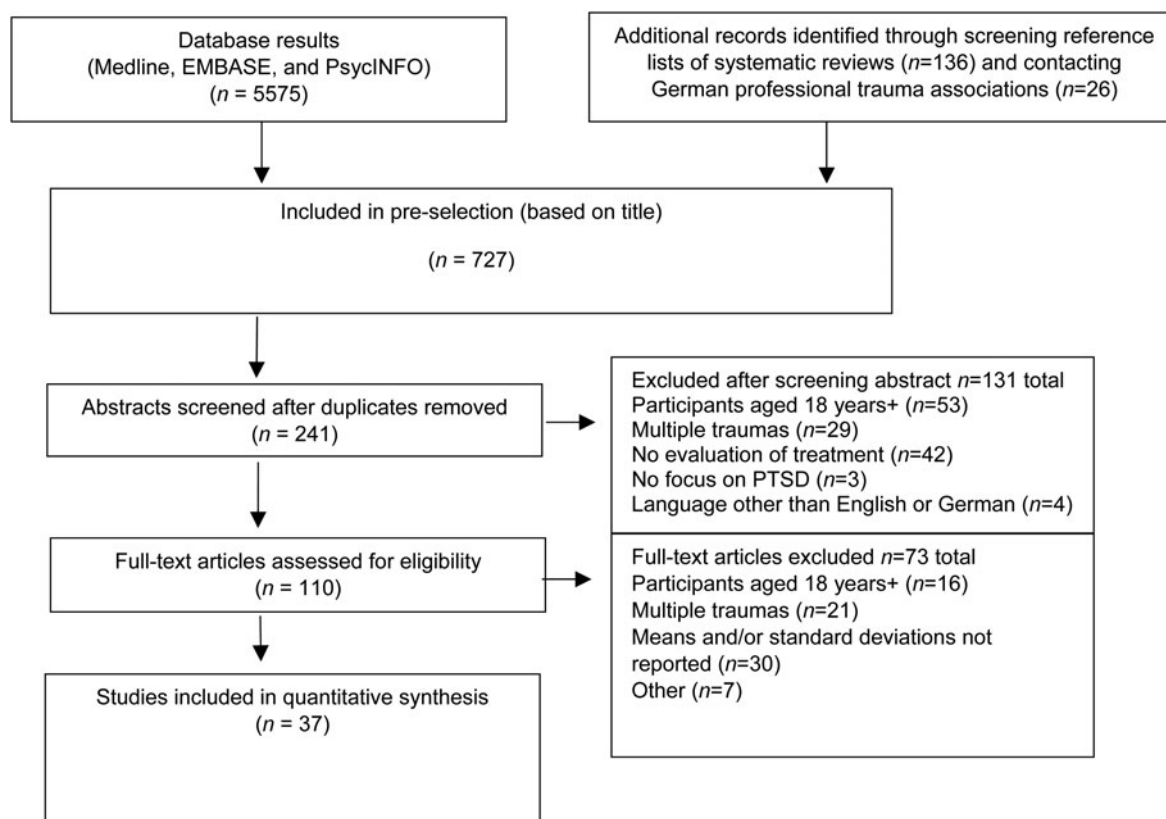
Database results
(Medline, EMBASE, and PsycINFO)
($n$ = 5575)

Additional records identified through screening reference lists of systematic reviews ($n$=136) and contacting German professional trauma associations ($n$=26)

Included in pre-selection (based on title)

($n$ = 727)

Abstracts screened after duplicates removed
($n$ = 241)

Excluded after screening abstract $n$=131 total
Participants aged 18 years+ ($n$=53)
Multiple traumas ($n$=29)
No evaluation of treatment ($n$=42)
No focus on PTSD ($n$=3)
Language other than English or German ($n$=4)

Full-text articles assessed for eligibility
($n$ = 110)

Full-text articles excluded $n$=73 total
Participants aged 18 years+ ($n$=16)
Multiple traumas ($n$=21)
Means and/or standard deviations not reported ($n$=30)
Other ($n$=7)

Studies included in quantitative synthesis
($n$ = 37)